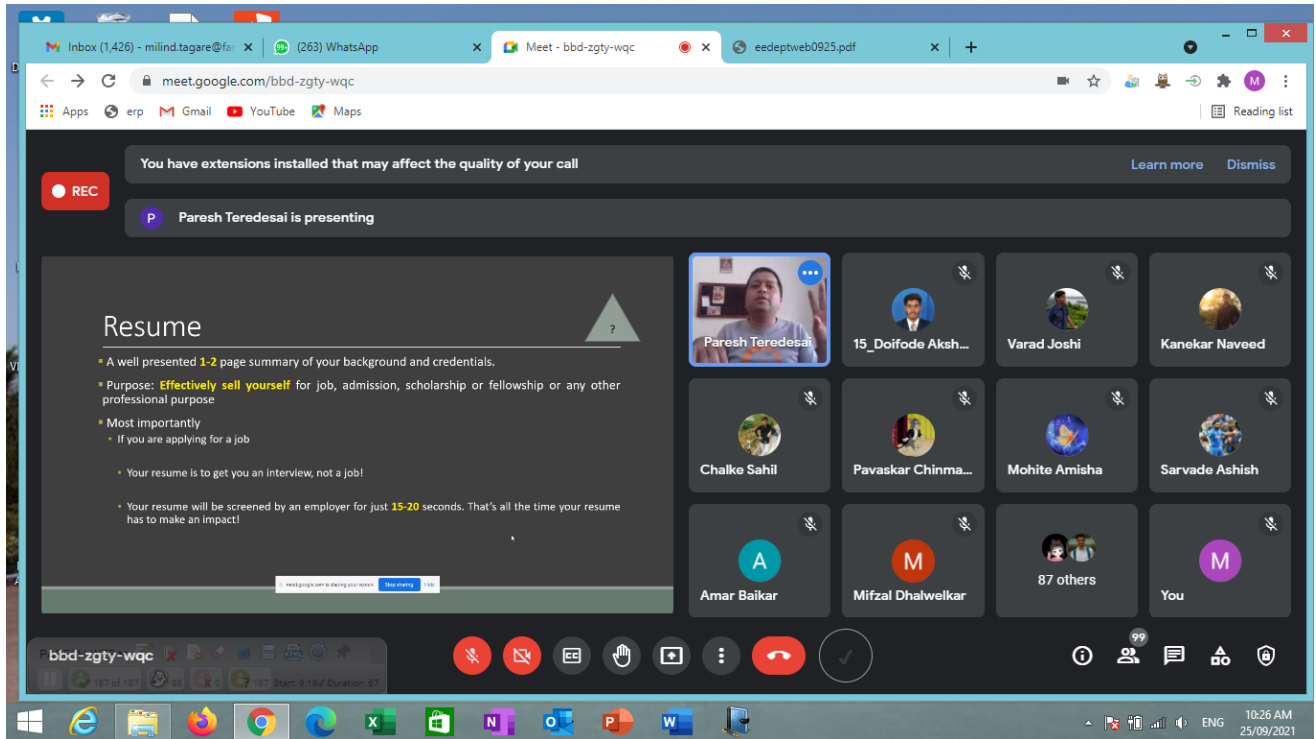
Inbox (1,426) - milind.tagare@fa
(263) WhatsApp
Meet - bbd-zgty-wqc
eedeptweb0925.pdf

meet.google.com/bbd-zgty-wqc

Apps erp Gmail YouTube Maps
Reading list

You have extensions installed that may affect the quality of your call
Learn more Dismiss

REC

P Paresh Teredesai is presenting

Resume

?

A well presented 1-2 page summary of your background and credentials.

Purpose: Effectively sell yourself for job, admission, scholarship or fellowship or any other professional purpose

Most importantly
If you are applying for a job

Your resume is to get you an interview, not a job!

Your resume will be screened by an employer for just 15-20 seconds. That's all the time your resume has to make an impact!

meet.google.com is sharing your screen. Stop sharing Hide

Paresh Teredesai
15_Doifode Aksh...
Varad Joshi
Kanekar Naveed
Chalke Sahil
Pavaskar Chinma...
Mohite Amisha
Sarvade Ashish
A
Amar Baikar
M
Mifzal Dhalwelkar
87 others
M
You

bbd-zgty-wqc

187 of 187 88 0 187 Start: 9:16 Duration: 67

99

ENG
10:26 AM
25/09/2021